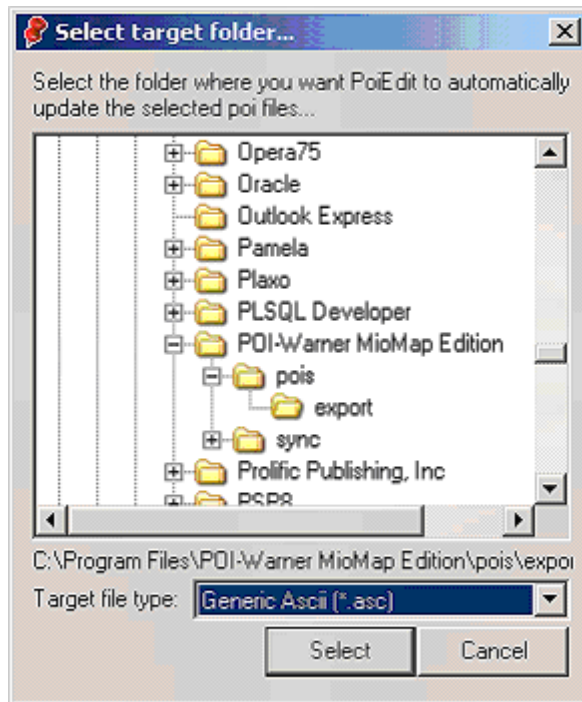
Select target folder...

Select the folder where you want PoiEdit to automatically update the selected poi files...

Opera75
Oracle
Outlook Express
Pamela
Plaxo
PLSQL Developer
POI-Warner MioMap Edition
pois
export
sync
Prolific Publishing, Inc
PSP8

C:\Program Files\POI-Warner MioMap Edition\pois\expo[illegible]

Target file type: Generic Ascii (*.asc)

Select
Cancel